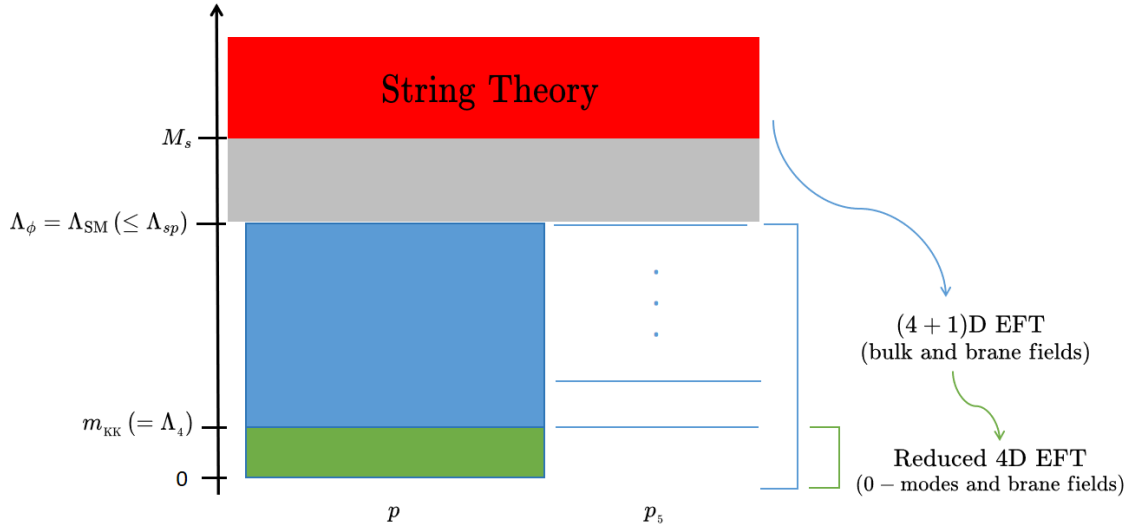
String Theory

$M_s$

$\Lambda_\phi = \Lambda_{\rm SM}\ (\leq \Lambda_{sp})$

$m_{\rm KK}\ (= \Lambda_4)$

0

$p$

$p_5$

$(4+1)$D EFT
(bulk and brane fields)

Reduced 4D EFT
$(0-$modes and brane fields)